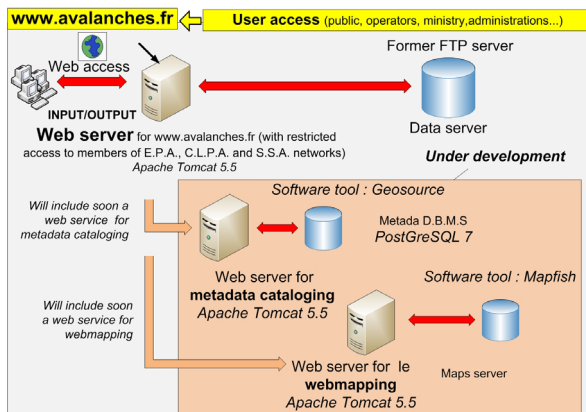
www.avalanches.fr

User access (public, operators, ministry,administrations...)

Web access

Former FTP server

INPUT/OUTPUT

Web server for www.avalanches.fr (with restricted access to members of E.P.A., C.L.P.A. and S.S.A. networks)
Apache Tomcat 5.5

Data server

Under development

Software tool : Geosource

Will include soon a web service for metadata cataloging

Metada D.B.M.S
PostGreSQL 7

Web server for
metadata cataloging
Apache Tomcat 5.5

Software tool : Mapfish

Will include soon a web service for webmapping

Web server for le
webmapping
Apache Tomcat 5.5

Maps server